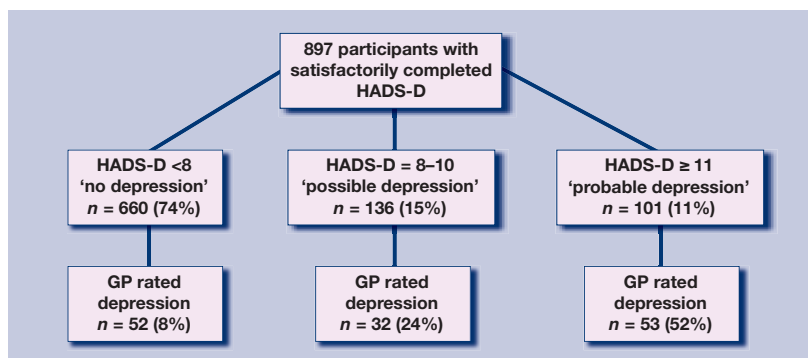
897 participants with satisfactorily completed HADS-D

HADS-D <8
'no depression'
$n$ = 660 (74%)

HADS-D = 8–10
'possible depression'
$n$ = 136 (15%)

HADS-D ≥ 11
'probable depression'
$n$ = 101 (11%)

GP rated depression
$n$ = 52 (8%)

GP rated depression
$n$ = 32 (24%)

GP rated depression
$n$ = 53 (52%)